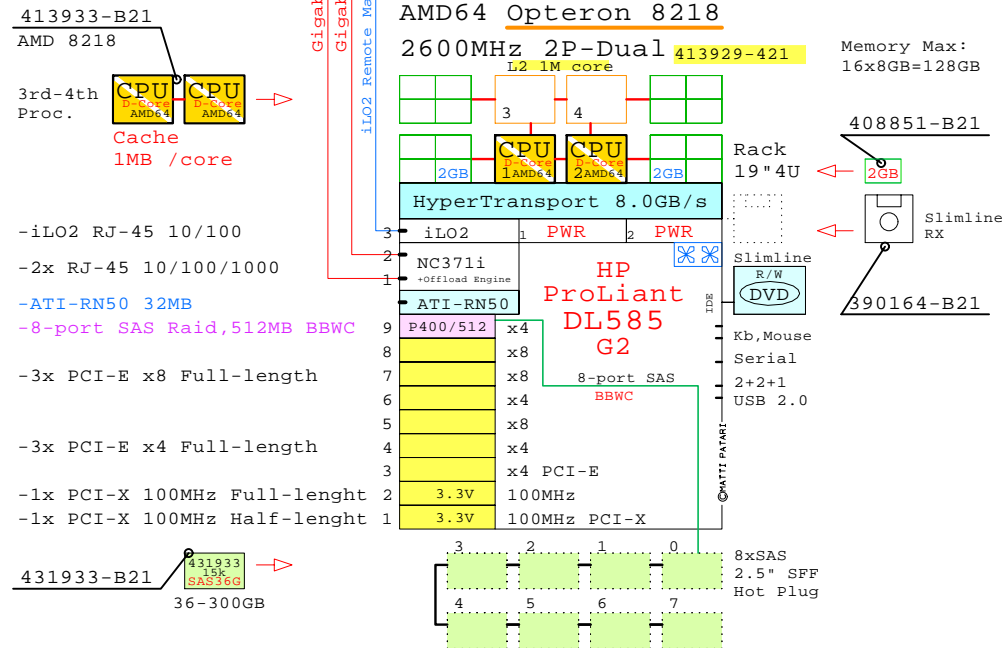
413933-B21
AMD 8218

3rd-4th Proc.

CPU D-Core AMD64
CPU D-Core AMD64

Cache 1MB /core

Gigab
Gigab
iLO2 Remote Ma

AMD64 Opteron 8218

2600MHz 2P-Dual 413929-421

Memory Max: 16x8GB=128GB

L2 1M core
3
4

CPU D-Core 1AMD64
CPU D-Core 2AMD64
2GB
2GB

Rack 19"4U

408851-B21
2GB

Slimline RX

HyperTransport 8.0GB/s

-iLO2 RJ-45 10/100
-2x RJ-45 10/100/1000
-ATI-RN50 32MB
-8-port SAS Raid,512MB BBWC
-3x PCI-E x8 Full-length
-3x PCI-E x4 Full-length
-1x PCI-X 100MHz Full-lenght
-1x PCI-X 100MHz Half-lenght

3 iLO2
2 NC371i +Offload Engine
1
ATI-RN50
1 PWR
2 PWR

HP ProLiant DL585 G2

Slimline
R/W DVD
IDE

390164-B21

9 P400/512 x4
8 x8
7 x8
6 x4
5 x8
4 x4
3 x4 PCI-E
2 3.3V 100MHz
1 3.3V 100MHz PCI-X

8-port SAS
BBWC

Kb,Mouse
Serial
2+2+1 USB 2.0

©MATTI PATARI

431933-B21
431933 15k SAS36G
36-300GB

3 2 1 0
4 5 6 7

8xSAS 2.5" SFF Hot Plug